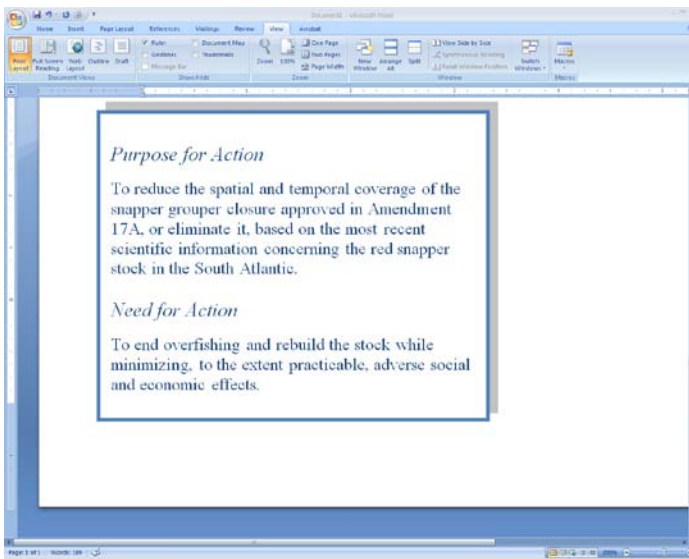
Document1 - Microsoft Word

Home Insert Page Layout References Mailings Review View Acrobat

Print Layout Full Screen Reading Web Layout Outline Draft
Document Views

Ruler Gridlines Message Bar Document Map Thumbnails
Show/Hide

Zoom 100% One Page Two Pages Page Width
Zoom

New Window Arrange All Split View Side by Side Synchronous Scrolling Reset Window Position Switch Windows
Window

Macros
Macros

Purpose for Action

To reduce the spatial and temporal coverage of the snapper grouper closure approved in Amendment 17A, or eliminate it, based on the most recent scientific information concerning the red snapper stock in the South Atlantic.

Need for Action

To end overfishing and rebuild the stock while minimizing, to the extent practicable, adverse social and economic effects.

Page: 1 of 1 Words: 109